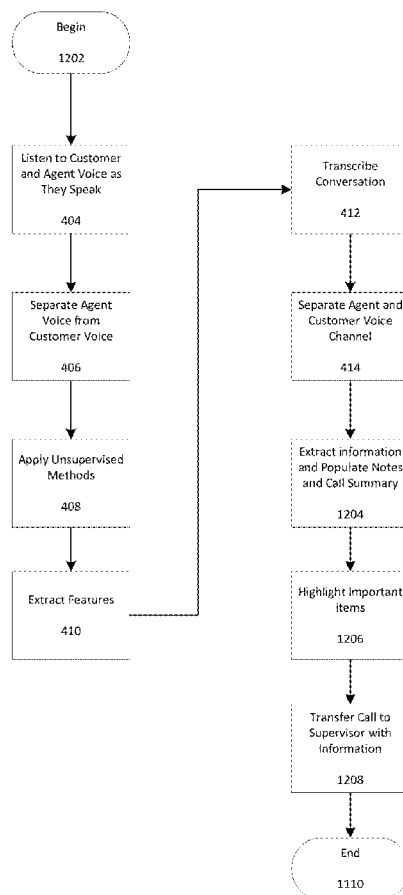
Begin

1202

Listen to Customer and Agent Voice as They Speak

404

Separate Agent Voice from Customer Voice

406

Apply Unsupervised Methods

408

Extract Features

410

Transcribe Conversation

412

Separate Agent and Customer Voice Channel

414

Extract information and Populate Notes and Call Summary

1204

Highlight important items

1206

Transfer Call to Supervisor with Information

1208

End

1110